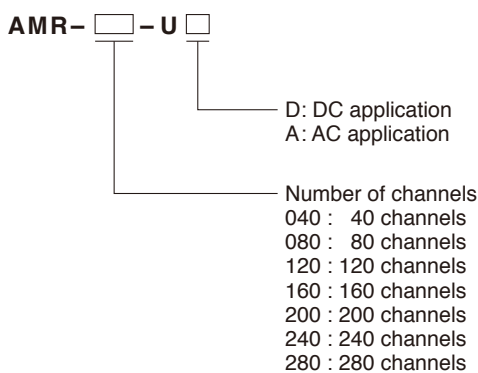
AMR– □ – U □

D: DC application
A: AC application

Number of channels
040 : 40 channels
080 : 80 channels
120 : 120 channels
160 : 160 channels
200 : 200 channels
240 : 240 channels
280 : 280 channels